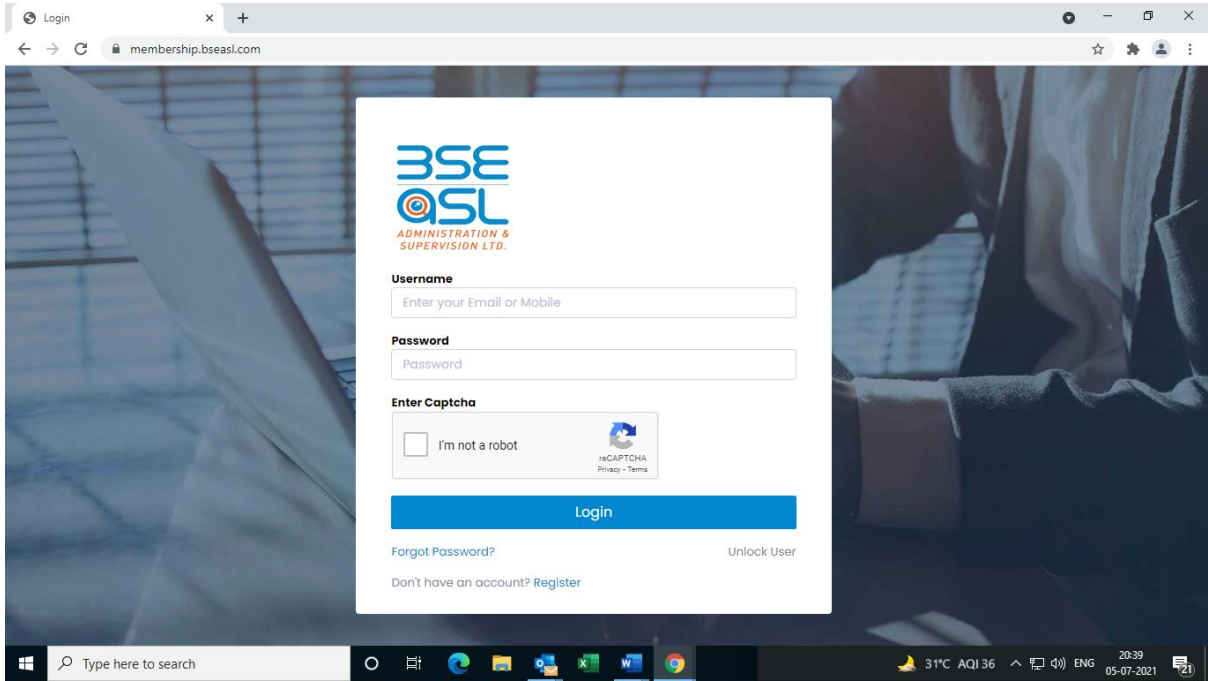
Login
membership.bseasl.com

BSE
ASL
ADMINISTRATION &
SUPERVISION LTD.

Username
Enter your Email or Mobile

Password
Password

Enter Captcha
I'm not a robot
reCAPTCHA
Privacy - Terms

Login

Forgot Password?
Unlock User

Don't have an account? Register

Type here to search
31°C AQI 36 ENG 20:39 05-07-2021 21